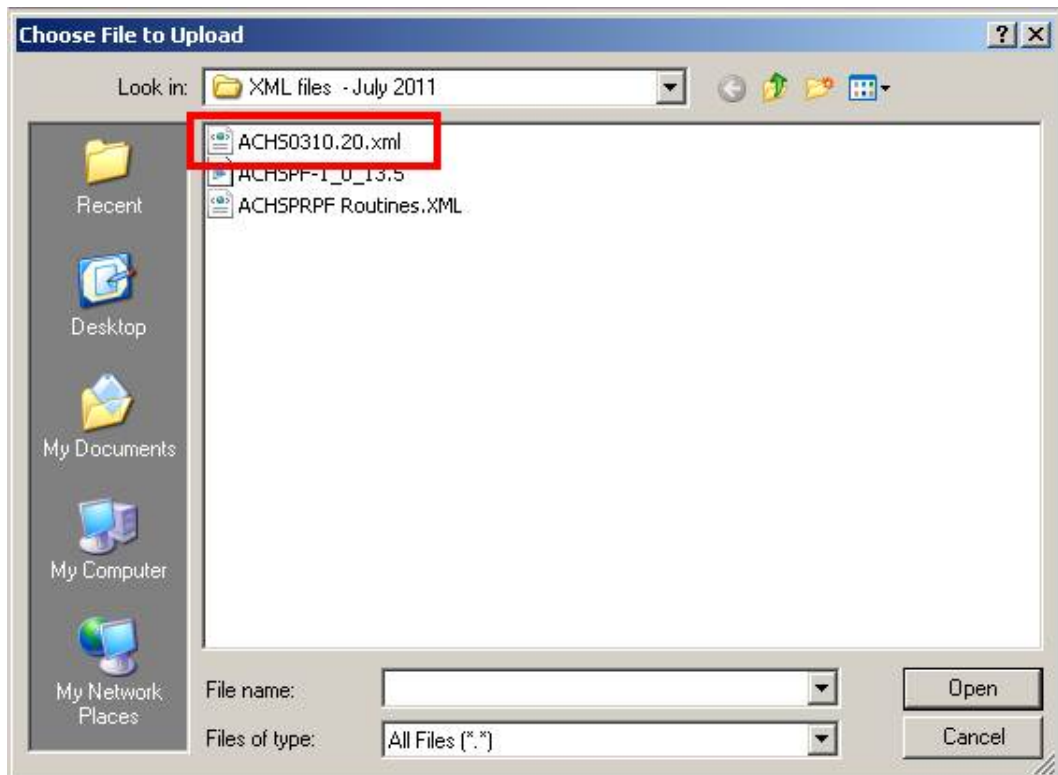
Choose File to Upload

?

Look in: XML files - July 2011

Recent

Desktop

My Documents

My Computer

My Network Places

ACHS0310.20.xml

ACHSPF-1_0_13.5

ACHSPRPF Routines.XML

File name:

Files of type: All Files (*.*)

Open

Cancel